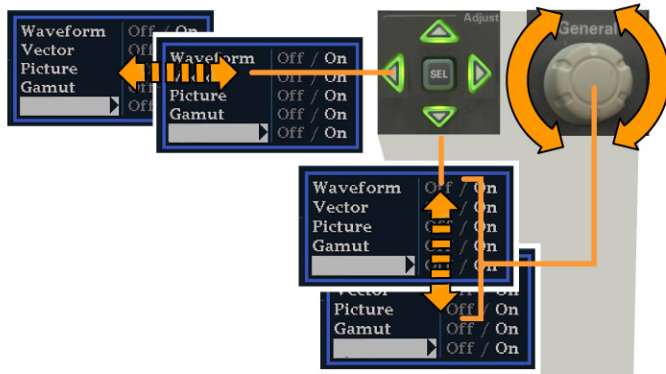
Waveform Off / On
Vector Off
Picture Off
Gamut Off
Off

Waveform Off / On
Picture Off / On
Gamut Off / On
Off / On

Adjust
SEL

General

Waveform Off / On
Vector Off / On
Picture Off / On
Gamut Off / On
Off / On

Vector Off / On
Picture Off / On
Gamut Off / On
Off / On